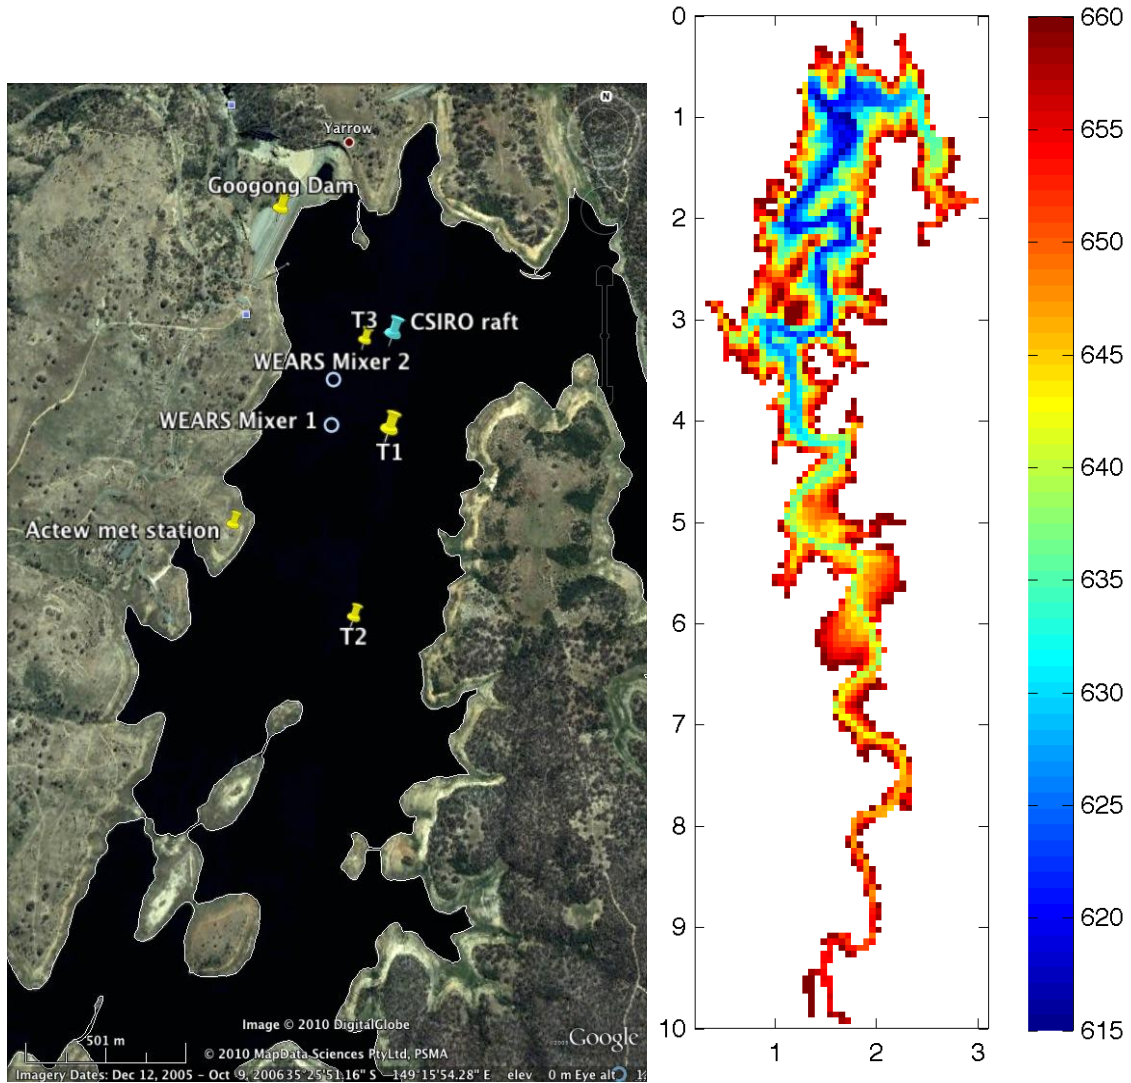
N

Yarrow

Googong Dam

T3

CSIRO raft

WEARS Mixer 2

WEARS Mixer 1

T1

Actew met station

T2

501 m

Image © 2010 DigitalGlobe

© 2010 MapData Sciences Pty Ltd, PSMA

Google

Imagery Dates: Dec 12, 2005 – Oct 9, 2006 35°25'51.16" S 149°15'54.28" E elev 0 m Eye alt

0
1
2
3
4
5
6
7
8
9
10

1
2
3

660
655
650
645
640
635
630
625
620
615